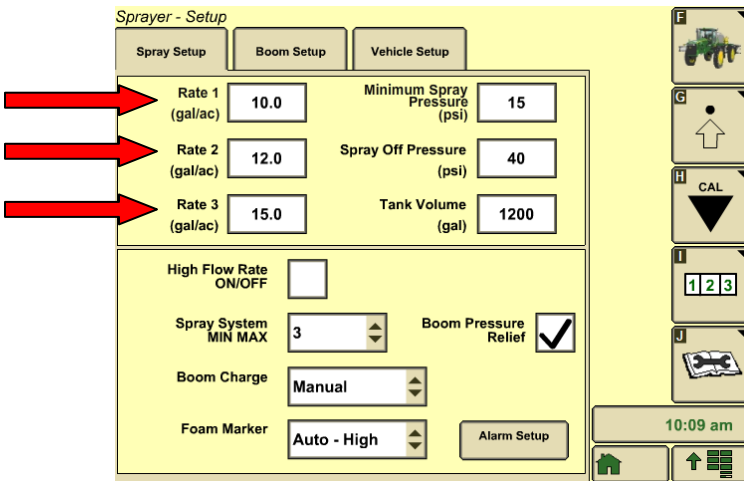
Sprayer - Setup

Spray Setup | Boom Setup | Vehicle Setup

Rate 1 (gal/ac) 10.0

Minimum Spray Pressure (psi) 15

Rate 2 (gal/ac) 12.0

Spray Off Pressure (psi) 40

Rate 3 (gal/ac) 15.0

Tank Volume (gal) 1200

High Flow Rate ON/OFF

Spray System MIN MAX 3

Boom Pressure Relief

Boom Charge Manual

Foam Marker Auto - High

Alarm Setup

F

G

H CAL

I 1 2 3

J

10:09 am